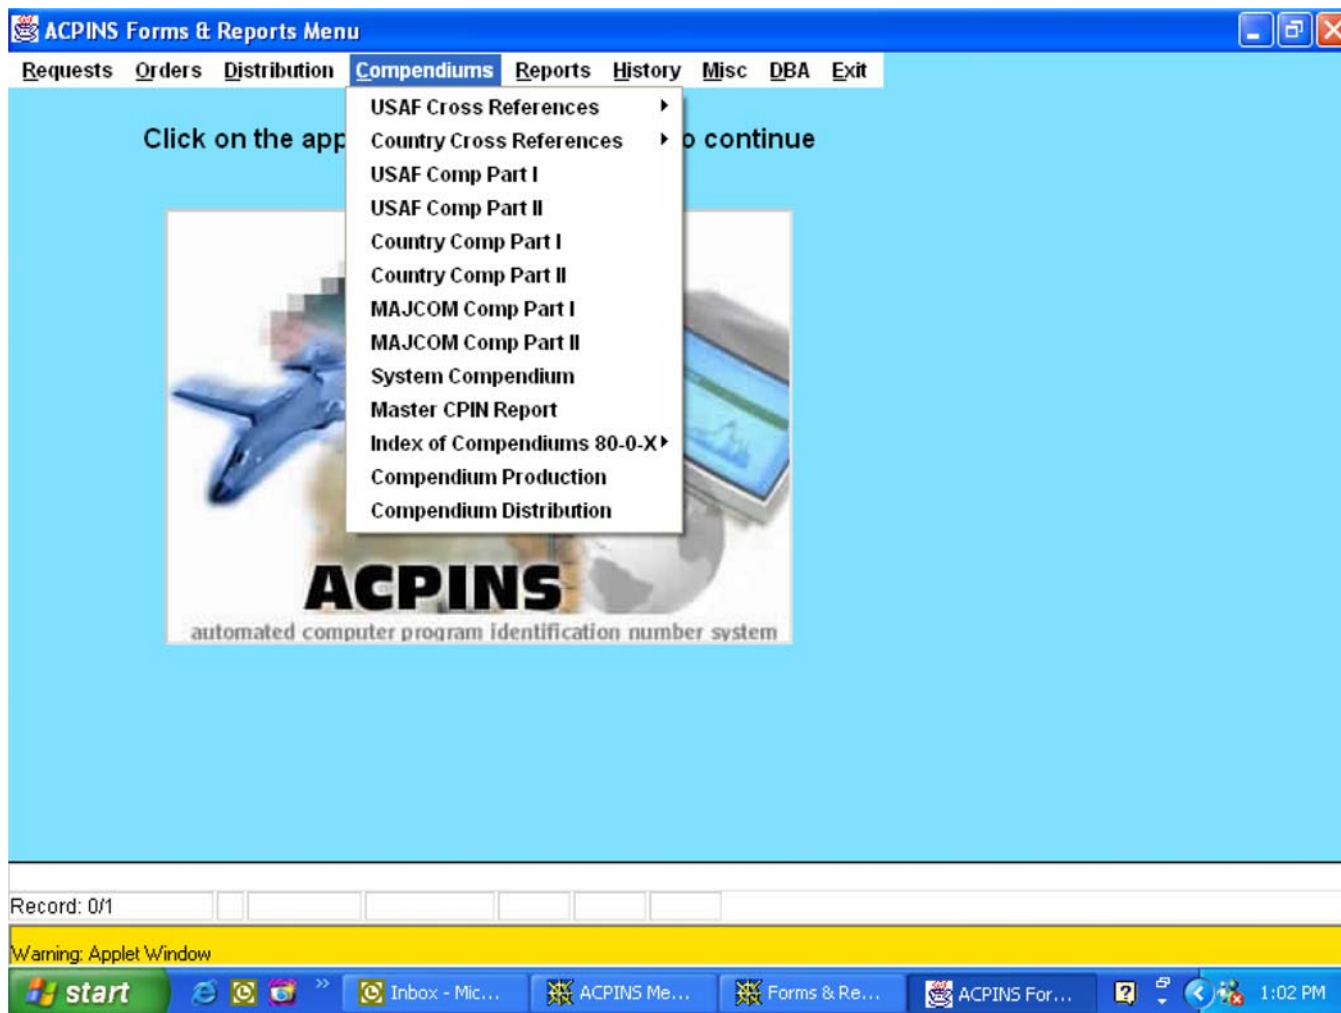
ACPINS Forms & Reports Menu

Requests Orders Distribution Compendiums Reports History Misc DBA Exit

USAF Cross References
Country Cross References
USAF Comp Part I
USAF Comp Part II
Country Comp Part I
Country Comp Part II
MAJCOM Comp Part I
MAJCOM Comp Part II
System Compendium
Master CPIN Report
Index of Compendiums 80-0-X
Compendium Production
Compendium Distribution

Click on the app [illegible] o continue

ACPINS
automated computer program identification number system

Record: 0/1

Warning: Applet Window

start Inbox - Mic... ACPINS Me... Forms & Re... ACPINS For... 1:02 PM